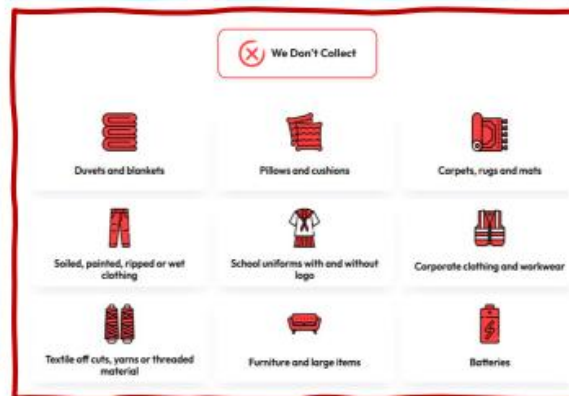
We Don't Collect

Duvets and blankets

Pillows and cushions

Carpets, rugs and mats

Soiled, painted, ripped or wet clothing

School uniforms with and without logo

Corporate clothing and workwear

Textile off cuts, yarns or threaded material

Furniture and large items

Batteries